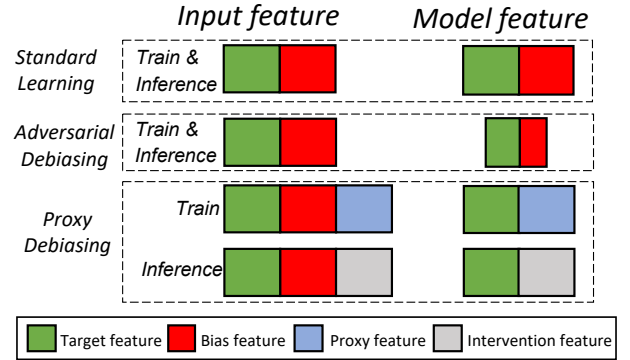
Input feature

Model feature

Standard Learning

Train & Inference

Adversarial Debiasing

Train & Inference

Proxy Debiasing

Train

Inference

Target feature

Bias feature

Proxy feature

Intervention feature